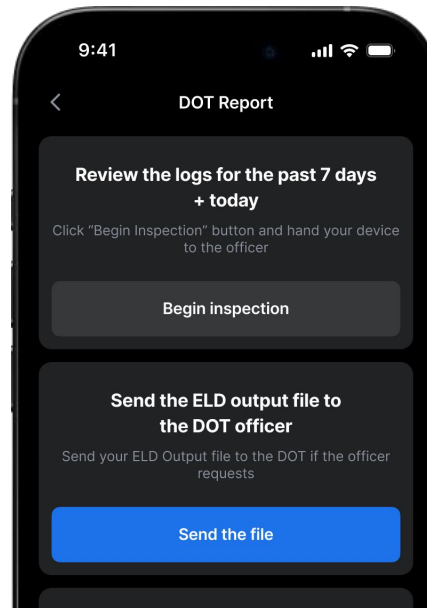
9:41

DOT Report

Review the logs for the past 7 days + today

Click "Begin Inspection" button and hand your device to the officer

Begin inspection

Send the ELD output file to the DOT officer

Send your ELD Output file to the DOT if the officer requests

Send the file